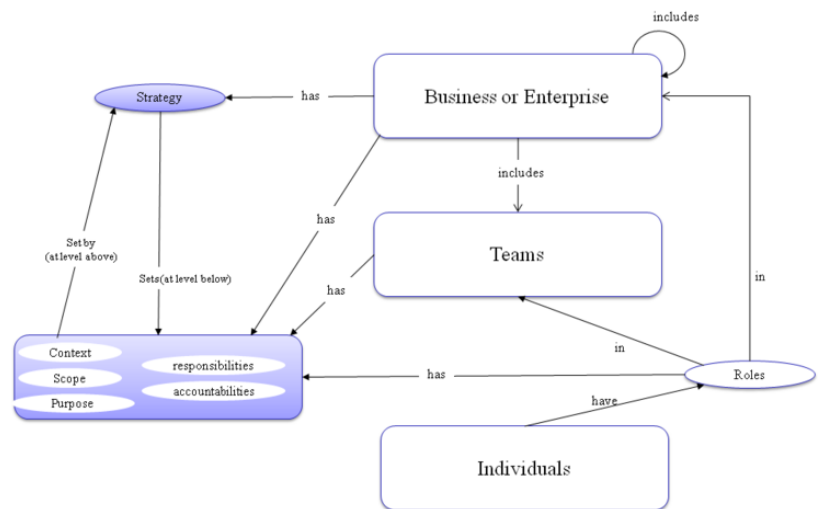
includes

Strategy

has

Business or Enterprise

includes

has

Teams

Set by (at level above)

Sets (at level below)

has

in

in

Context

Scope

Purpose

responsibilities

accountabilities

has

Roles

have

Individuals